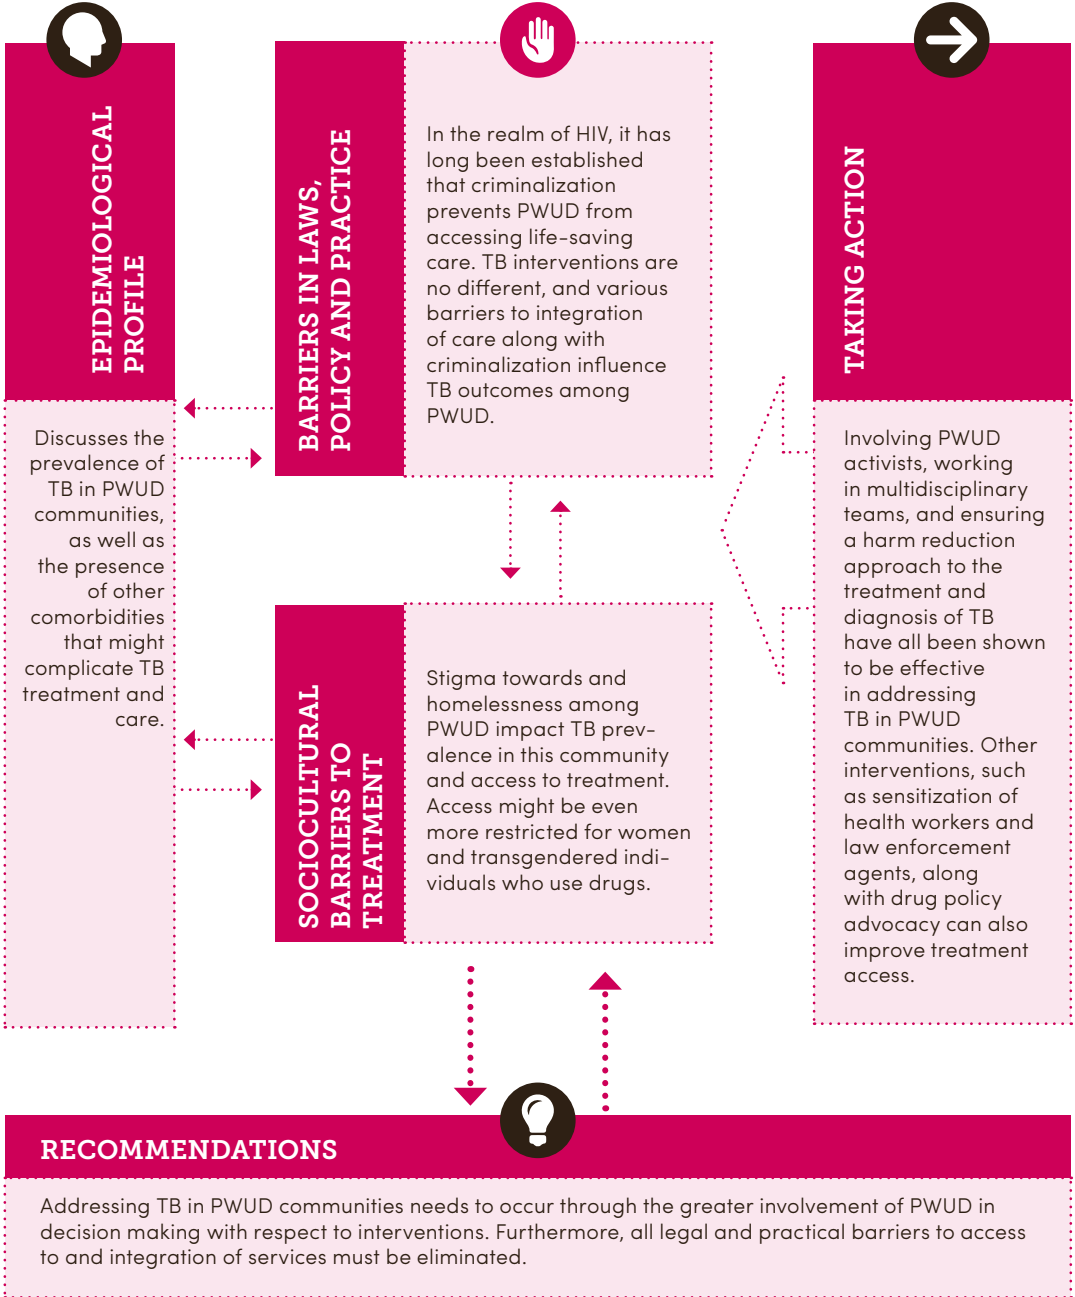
EPIDEMIOLOGICAL PROFILE

Discusses the prevalence of TB in PWUD communities, as well as the presence of other comorbidities that might complicate TB treatment and care.

BARRIERS IN LAWS, POLICY AND PRACTICE

In the realm of HIV, it has long been established that criminalization prevents PWUD from accessing life-saving care. TB interventions are no different, and various barriers to integration of care along with criminalization influence TB outcomes among PWUD.

SOCIOCULTURAL BARRIERS TO TREATMENT

Stigma towards and homelessness among PWUD impact TB prevalence in this community and access to treatment. Access might be even more restricted for women and transgendered individuals who use drugs.

TAKING ACTION

Involving PWUD activists, working in multidisciplinary teams, and ensuring a harm reduction approach to the treatment and diagnosis of TB have all been shown to be effective in addressing TB in PWUD communities. Other interventions, such as sensitization of health workers and law enforcement agents, along with drug policy advocacy can also improve treatment access.

RECOMMENDATIONS

Addressing TB in PWUD communities needs to occur through the greater involvement of PWUD in decision making with respect to interventions. Furthermore, all legal and practical barriers to access to and integration of services must be eliminated.